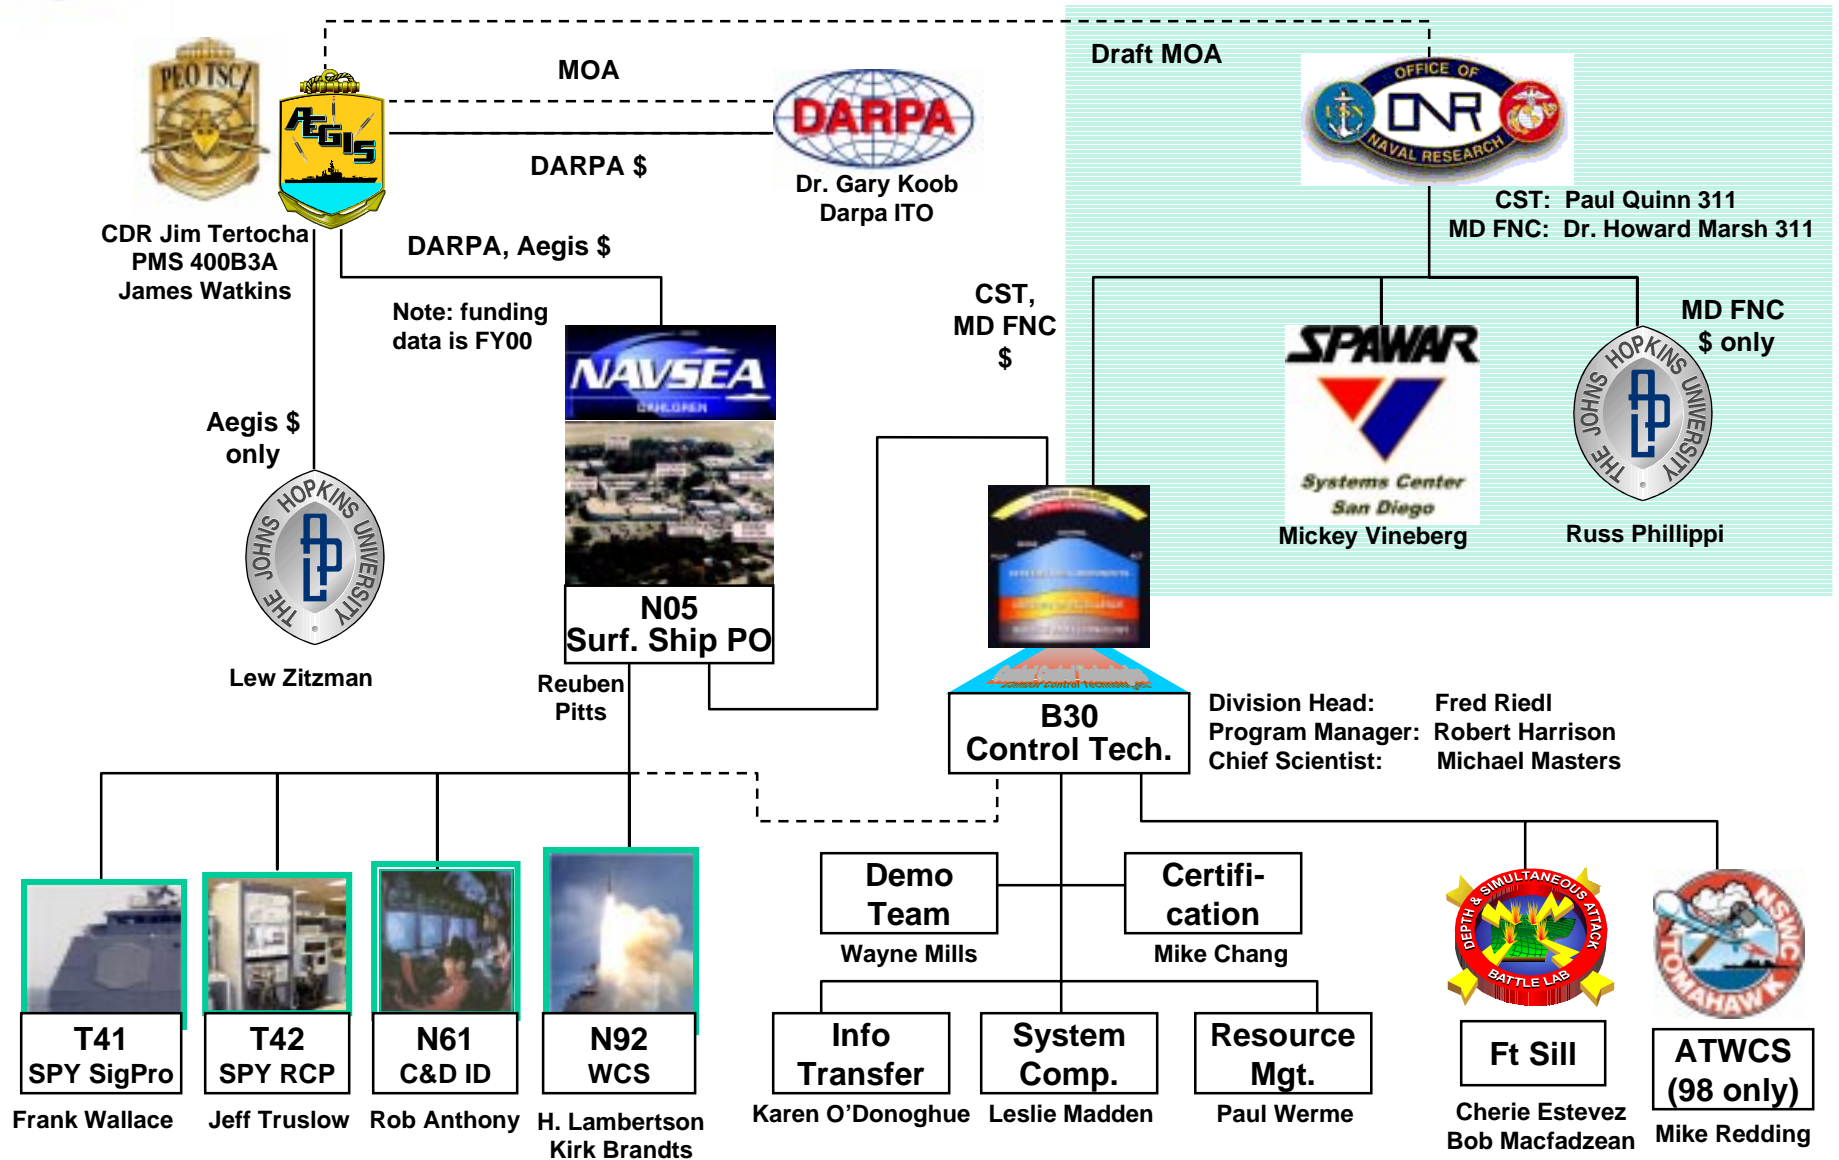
PEO TSC

AEGIS

MOA

DARPA $

DARPA

Dr. Gary Koob
Darpa ITO

Draft MOA

OFFICE OF ONR NAVAL RESEARCH

CST: Paul Quinn 311
MD FNC: Dr. Howard Marsh 311

CDR Jim Tertocha
PMS 400B3A
James Watkins

DARPA, Aegis $

Note: funding data is FY00

NAVSEA

CST, MD FNC $

SPAWAR
Systems Center
San Diego

Mickey Vineberg

MD FNC $ only

THE JOHNS HOPKINS UNIVERSITY

Russ Phillippi

Aegis $ only

THE JOHNS HOPKINS UNIVERSITY

Lew Zitzman

N05
Surf. Ship PO

Reuben Pitts

B30
Control Tech.

Division Head: Fred Riedl
Program Manager: Robert Harrison
Chief Scientist: Michael Masters

T41
SPY SigPro
Frank Wallace

T42
SPY RCP
Jeff Truslow

N61
C&D ID
Rob Anthony

N92
WCS
H. Lambertson
Kirk Brandts

Demo Team
Wayne Mills

Certification
Mike Chang

Info Transfer
Karen O'Donoghue

System Comp.
Leslie Madden

Resource Mgt.
Paul Werme

DEPTH & SIMULTANEOUS ATTACK BATTLE LAB

Ft Sill
Cherie Estevez
Bob Macfadzean

NSWC TOMAHAWK

ATWCS (98 only)
Mike Redding